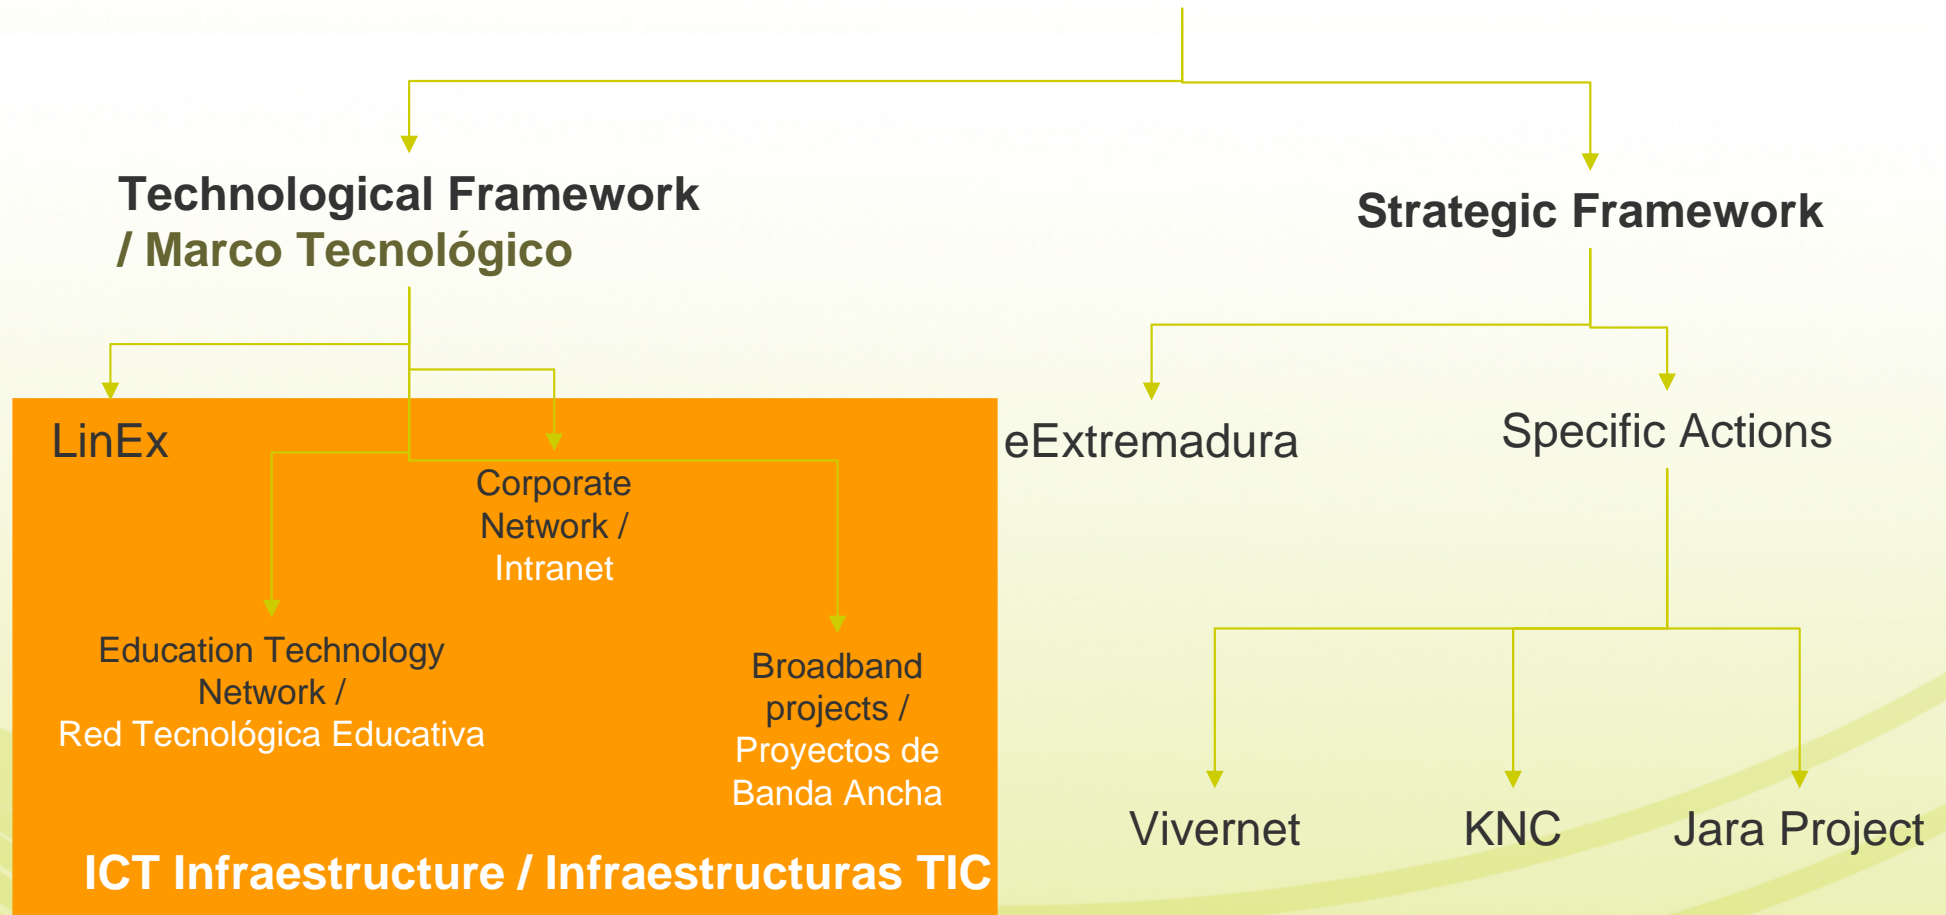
Technological Framework / Marco Tecnológico

Strategic Framework

LinEx

Corporate Network / Intranet

Education Technology Network / Red Tecnológica Educativa

Broadband projects / Proyectos de Banda Ancha

ICT Infraestructure / Infraestructuras TIC

eExtremadura

Specific Actions

Vivernet

KNC

Jara Project